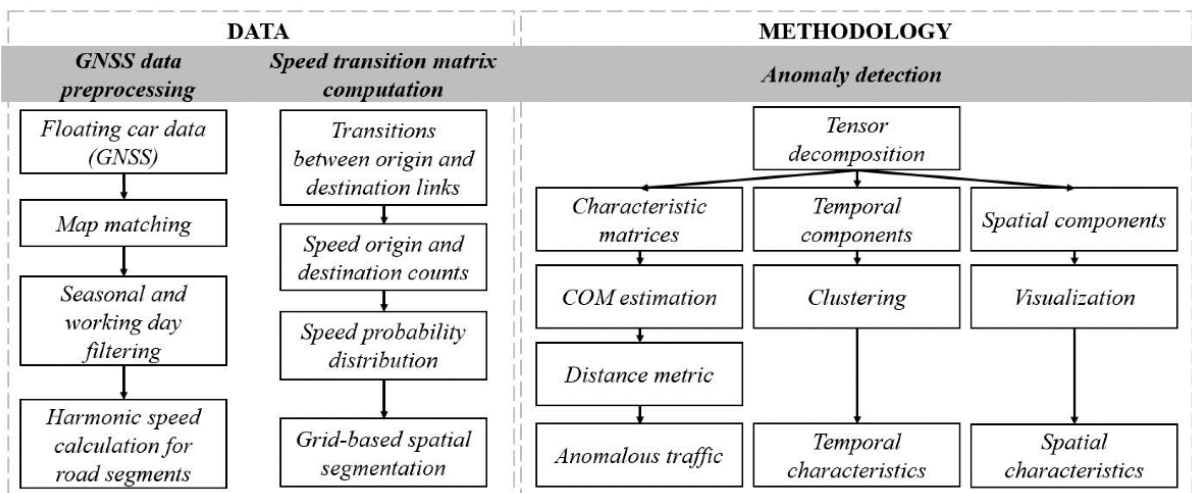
DATA

METHODOLOGY

GNSS data preprocessing

Speed transition matrix computation

Anomaly detection

Floating car data (GNSS)

Map matching

Seasonal and working day filtering

Harmonic speed calculation for road segments

Transitions between origin and destination links

Speed origin and destination counts

Speed probability distribution

Grid-based spatial segmentation

Tensor decomposition

Characteristic matrices

COM estimation

Distance metric

Anomalous traffic

Temporal components

Clustering

Temporal characteristics

Spatial components

Visualization

Spatial characteristics